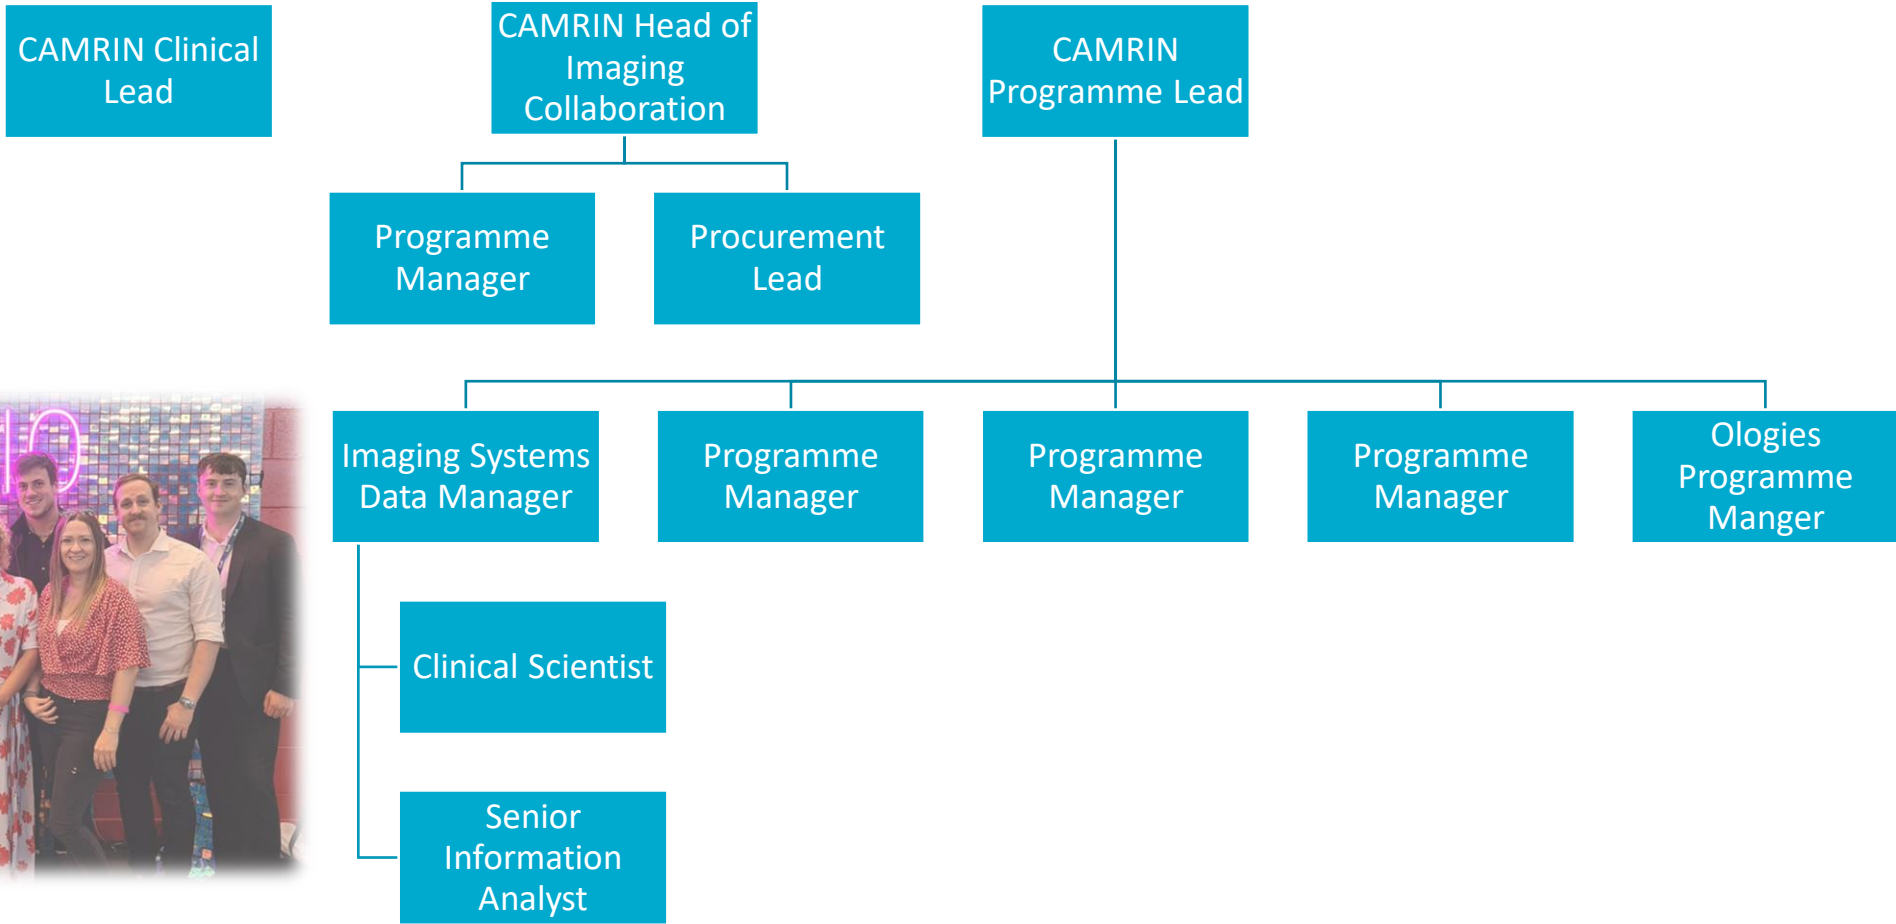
CAMRIN Clinical Lead

CAMRIN Head of Imaging Collaboration

CAMRIN Programme Lead

Programme Manager

Procurement Lead

Imaging Systems Data Manager

Programme Manager

Programme Manager

Programme Manager

Ologies Programme Manger

Clinical Scientist

Senior Information Analyst